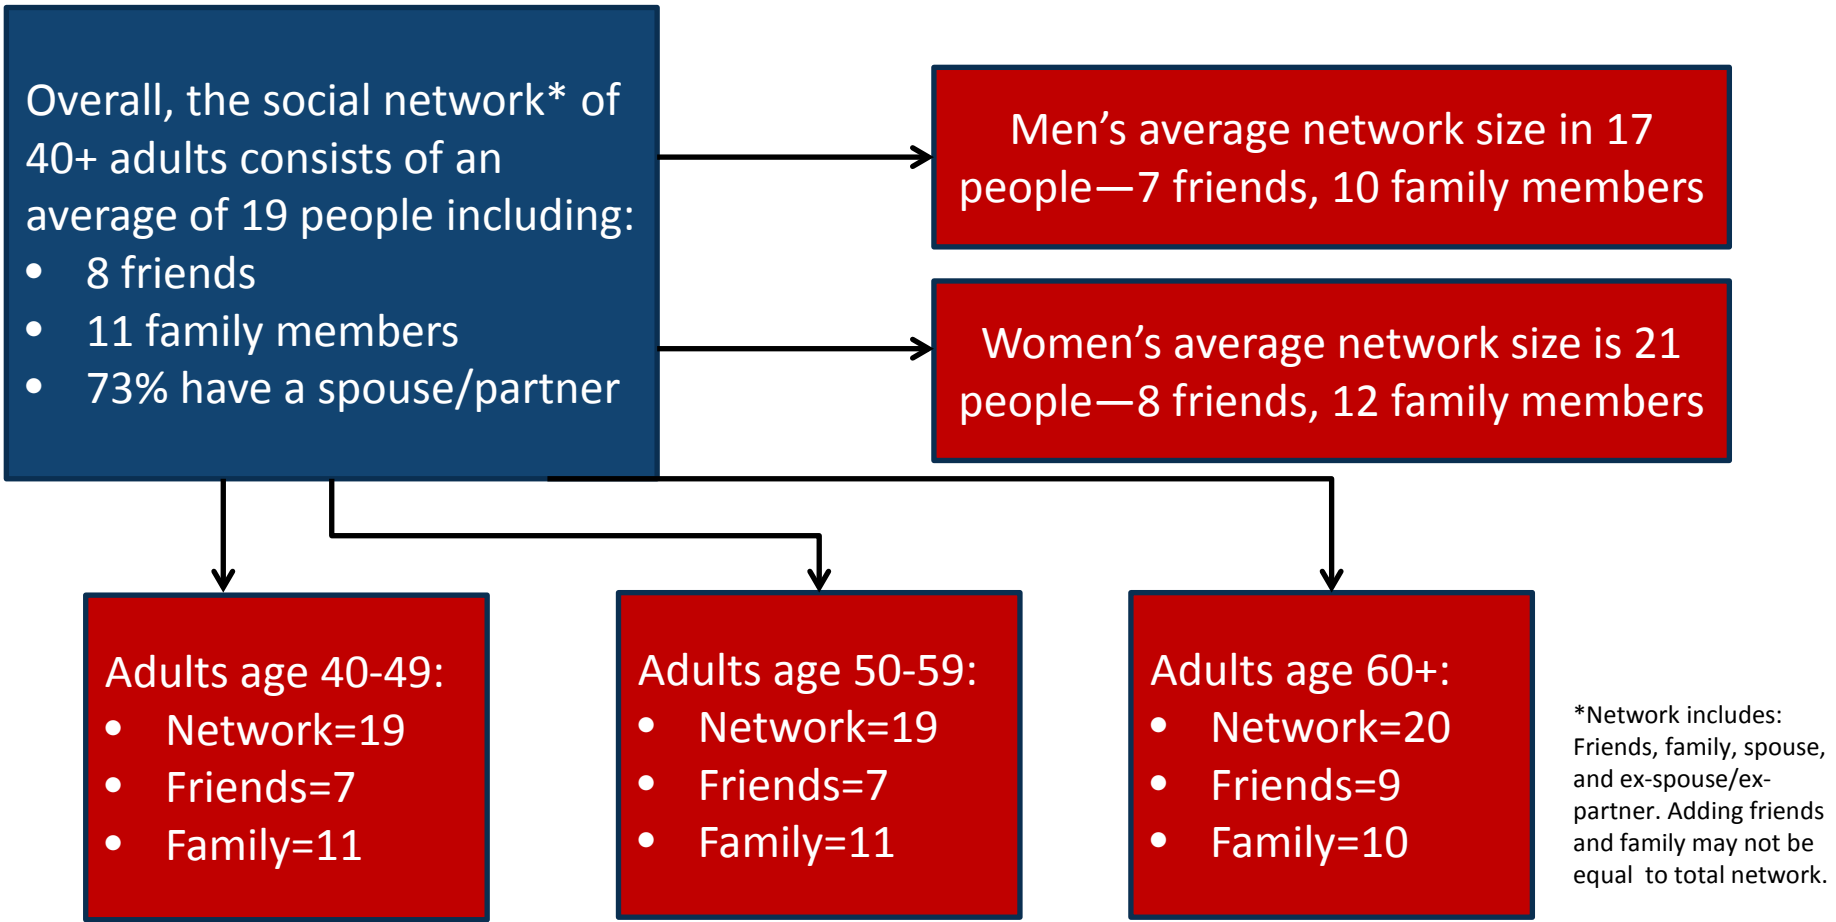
Overall, the social network* of 40+ adults consists of an average of 19 people including:
- 8 friends
- 11 family members
- 73% have a spouse/partner

Men’s average network size in 17 people—7 friends, 10 family members

Women’s average network size is 21 people—8 friends, 12 family members

Adults age 40-49:
- Network=19
- Friends=7
- Family=11

Adults age 50-59:
- Network=19
- Friends=7
- Family=11

Adults age 60+:
- Network=20
- Friends=9
- Family=10

*Network includes: Friends, family, spouse, and ex-spouse/ex-partner. Adding friends and family may not be equal to total network.